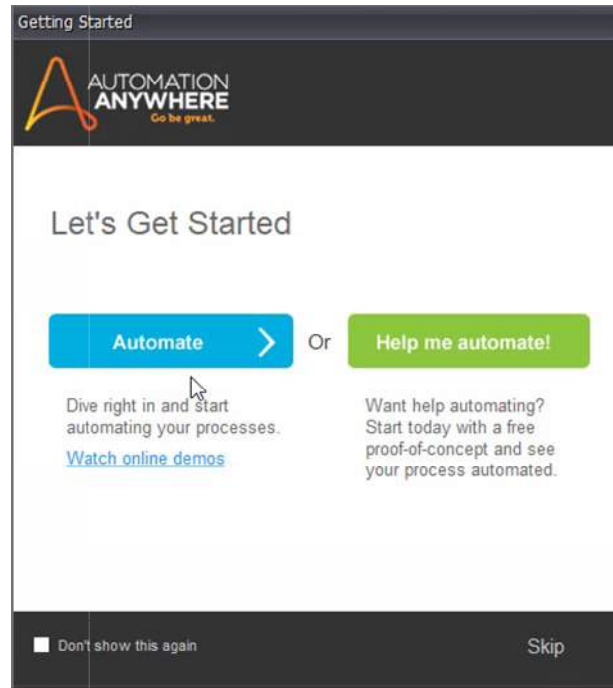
Getting Started

AUTOMATION ANYWHERE
Go be great.

Let's Get Started

Automate

Or

Help me automate!

Dive right in and start automating your processes.

Watch online demos

Want help automating? Start today with a free proof-of-concept and see your process automated.

Don't show this again

Skip